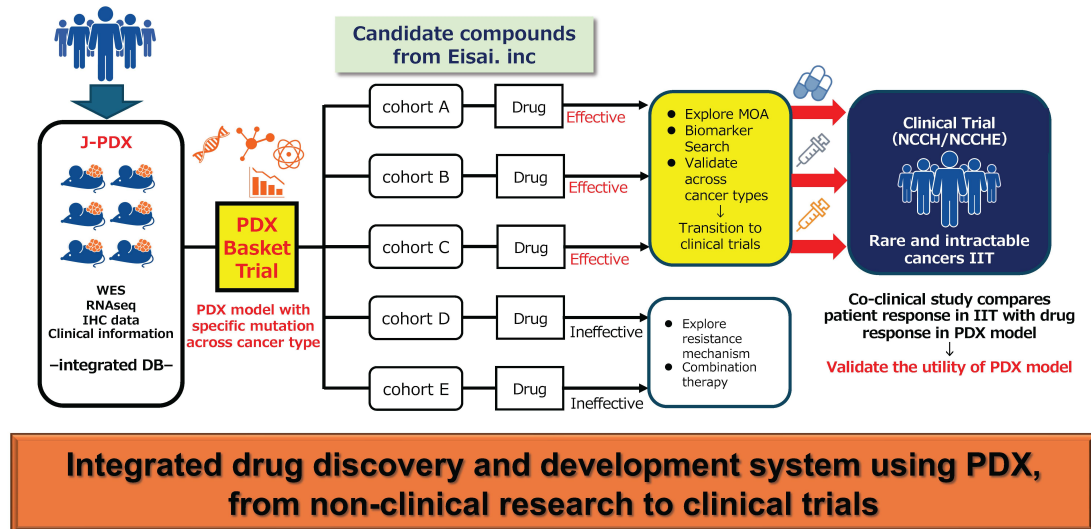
Candidate compounds from Eisai. inc

J-PDX

WES
RNAseq
IHC data
Clinical information

–integrated DB–

PDX Basket Trial

PDX model with specific mutation across cancer type

cohort A
Drug
Effective

cohort B
Drug
Effective

cohort C
Drug
Effective

cohort D
Drug
Ineffective

cohort E
Drug
Ineffective

● Explore MOA
● Biomarker Search
● Validate across cancer types
↓
Transition to clinical trials

● Explore resistance mechanism
● Combination therapy

Clinical Trial (NCCH/NCCHE)

Rare and intractable cancers IIT

Co-clinical study compares patient response in IIT with drug response in PDX model
↓
Validate the utility of PDX model

Integrated drug discovery and development system using PDX, from non-clinical research to clinical trials